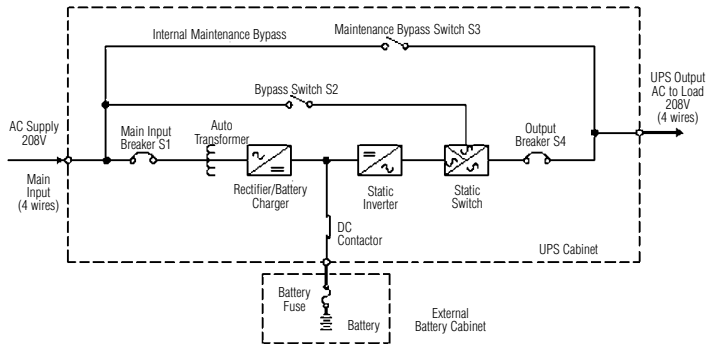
Internal Maintenance Bypass

Maintenance Bypass Switch S3

Bypass Switch S2

UPS Output AC to Load 208V (4 wires)

AC Supply 208V

Main Input (4 wires)

Main Input Breaker S1

Auto Transformer

Rectifier/Battery Charger

Static Inverter

Static Switch

Output Breaker S4

DC Contactor

UPS Cabinet

Battery Fuse

Battery

External Battery Cabinet